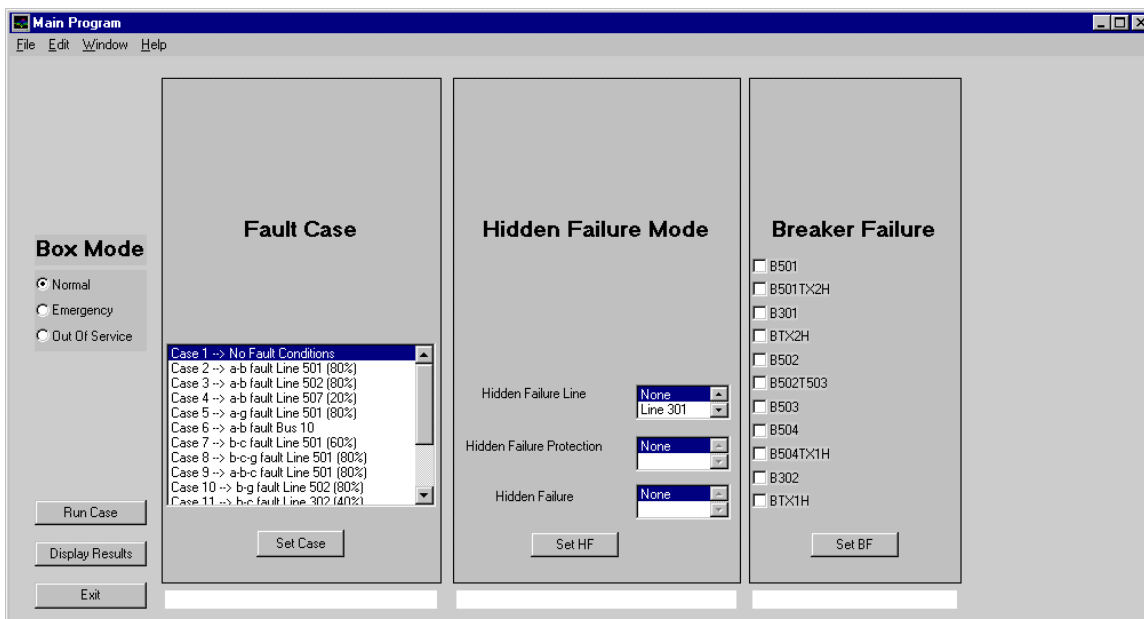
Main Program

File Edit Window Help

Box Mode

Normal

Emergency

Out Of Service

Run Case

Display Results

Exit

Fault Case

Case 1 --> No Fault Conditions
Case 2 --> a-b fault Line 501 (80%)
Case 3 --> a-b fault Line 502 (80%)
Case 4 --> a-b fault Line 507 (20%)
Case 5 --> a-g fault Line 501 (80%)
Case 6 --> a-b fault Bus 10
Case 7 --> b-c fault Line 501 (60%)
Case 8 --> b-c-g fault Line 501 (80%)
Case 9 --> a-b-c fault Line 501 (80%)
Case 10 --> b-g fault Line 502 (80%)
Case 11 --> b-c fault Line 302 (40%)

Set Case

Hidden Failure Mode

Hidden Failure Line

None
Line 301

Hidden Failure Protection

None

Hidden Failure

None

Set HF

Breaker Failure

B501
B501TX2H
B301
BTX2H
B502
B502T503
B503
B504
B504TX1H
B302
BTX1H

Set BF